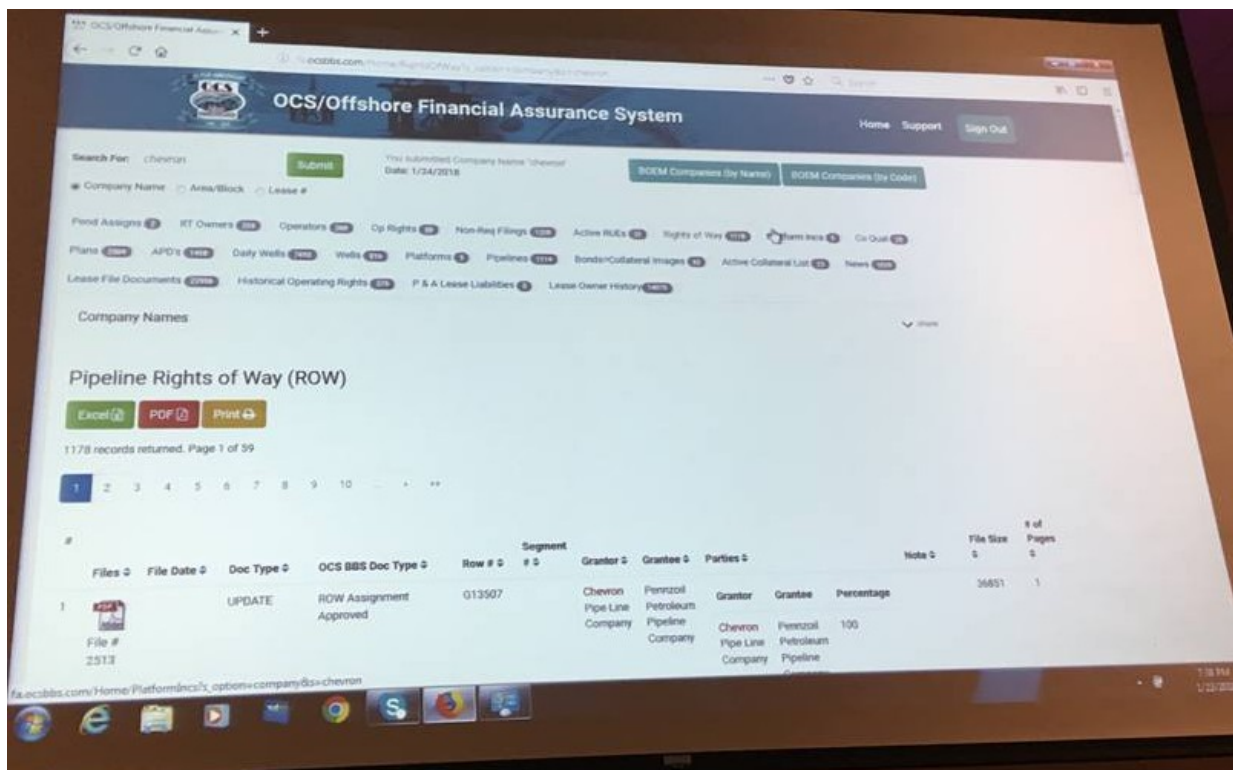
OCS/Offshore Financial Assu... ×

ocsbbs.com/Home/RightsOfWay?...

OCS

OCS/Offshore Financial Assurance System

Home Support Sign Out

Search For: chevron

Submit

You submitted Company Name 'chevron' Date: 1/24/2018

BOEM Companies (by Name) BOEM Companies (by Code)

Company Name Area/Block Lease #

Pend Assigns RT Owners Operators Op Rights Non-Req Filings Active RUEs Rights of Way Platform Incs Co Qual

Plans APD's Daily Wells Wells Platforms Pipelines Bonds/Collateral Images Active Collateral List News

Lease File Documents Historical Operating Rights P & A Lease Liabilities Lease Owner History

Company Names

Show

Pipeline Rights of Way (ROW)

Excel PDF Print

1178 records returned. Page 1 of 59

1 2 3 4 5 6 7 8 9 10 ... › »

| # | Files | File Date | Doc Type | OCS BBS Doc Type | Row # | Segment # | Grantor | Grantee | Parties | Note | File Size | # of Pages |
|---|---|---|---|---|---|---|---|---|---|---|---|---|
| 1 | File # 2513 | | UPDATE | ROW Assignment Approved | G13507 | | Chevron Pipe Line Company | Pennzoil Petroleum Pipeline Company | Grantor: Chevron Pipe Line Company; Grantee: Pennzoil Petroleum Pipeline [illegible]; Percentage: 100 | | 36851 | 1 |

fa.ocsbbs.com/Home/PlatformIncs?s_option=company&s=chevron